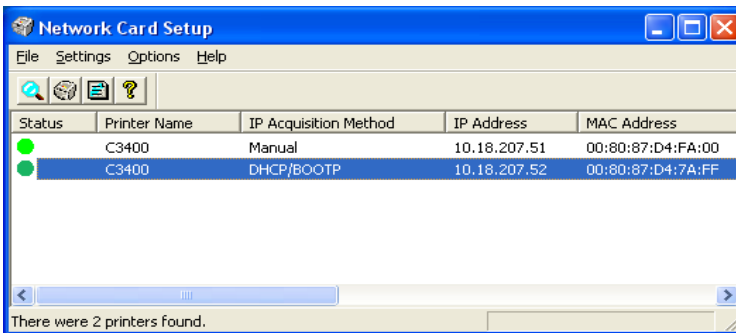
Network Card Setup

File Settings Options Help

| Status | Printer Name | IP Acquisition Method | IP Address | MAC Address |
|---|---|---|---|---|
| | C3400 | Manual | 10.18.207.51 | 00:80:87:D4:FA:00 |
| | C3400 | DHCP/BOOTP | 10.18.207.52 | 00:80:87:D4:7A:FF |

There were 2 printers found.